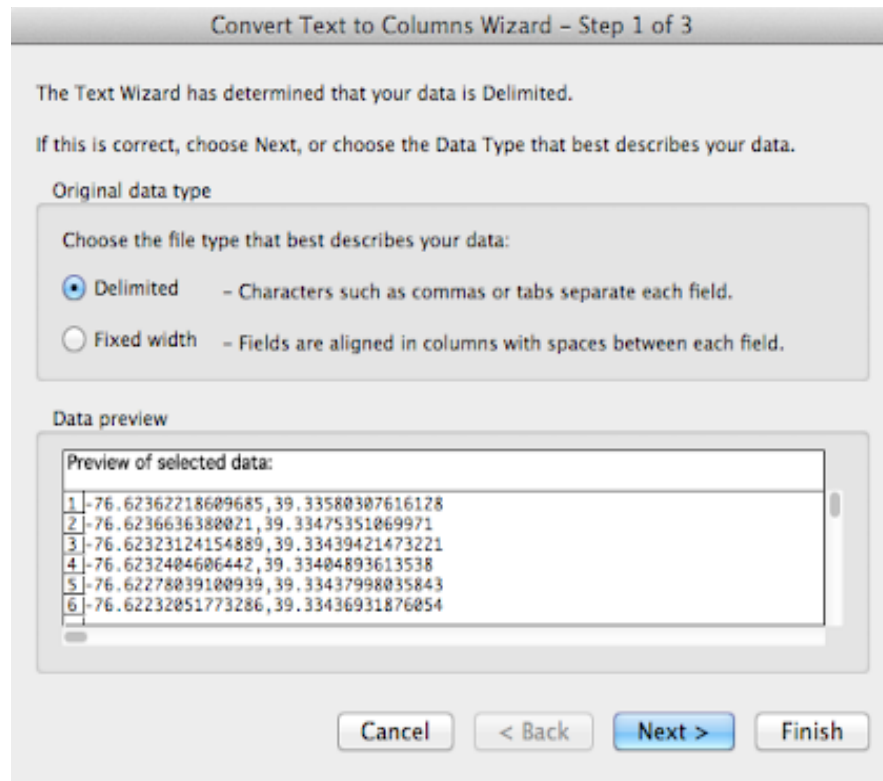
Convert Text to Columns Wizard – Step 1 of 3

The Text Wizard has determined that your data is Delimited.

If this is correct, choose Next, or choose the Data Type that best describes your data.

Original data type

Choose the file type that best describes your data:

Delimited – Characters such as commas or tabs separate each field.

Fixed width – Fields are aligned in columns with spaces between each field.

Data preview

Preview of selected data:

1 -76.62362218609685,39.33580307616128
2 -76.6236636380021,39.33475351069971
3 -76.62323124154889,39.33439421473221
4 -76.6232404606442,39.33404893613538
5 -76.62278039100939,39.33437998035843
6 -76.62232051773286,39.33436931876054

Cancel
< Back
Next >
Finish